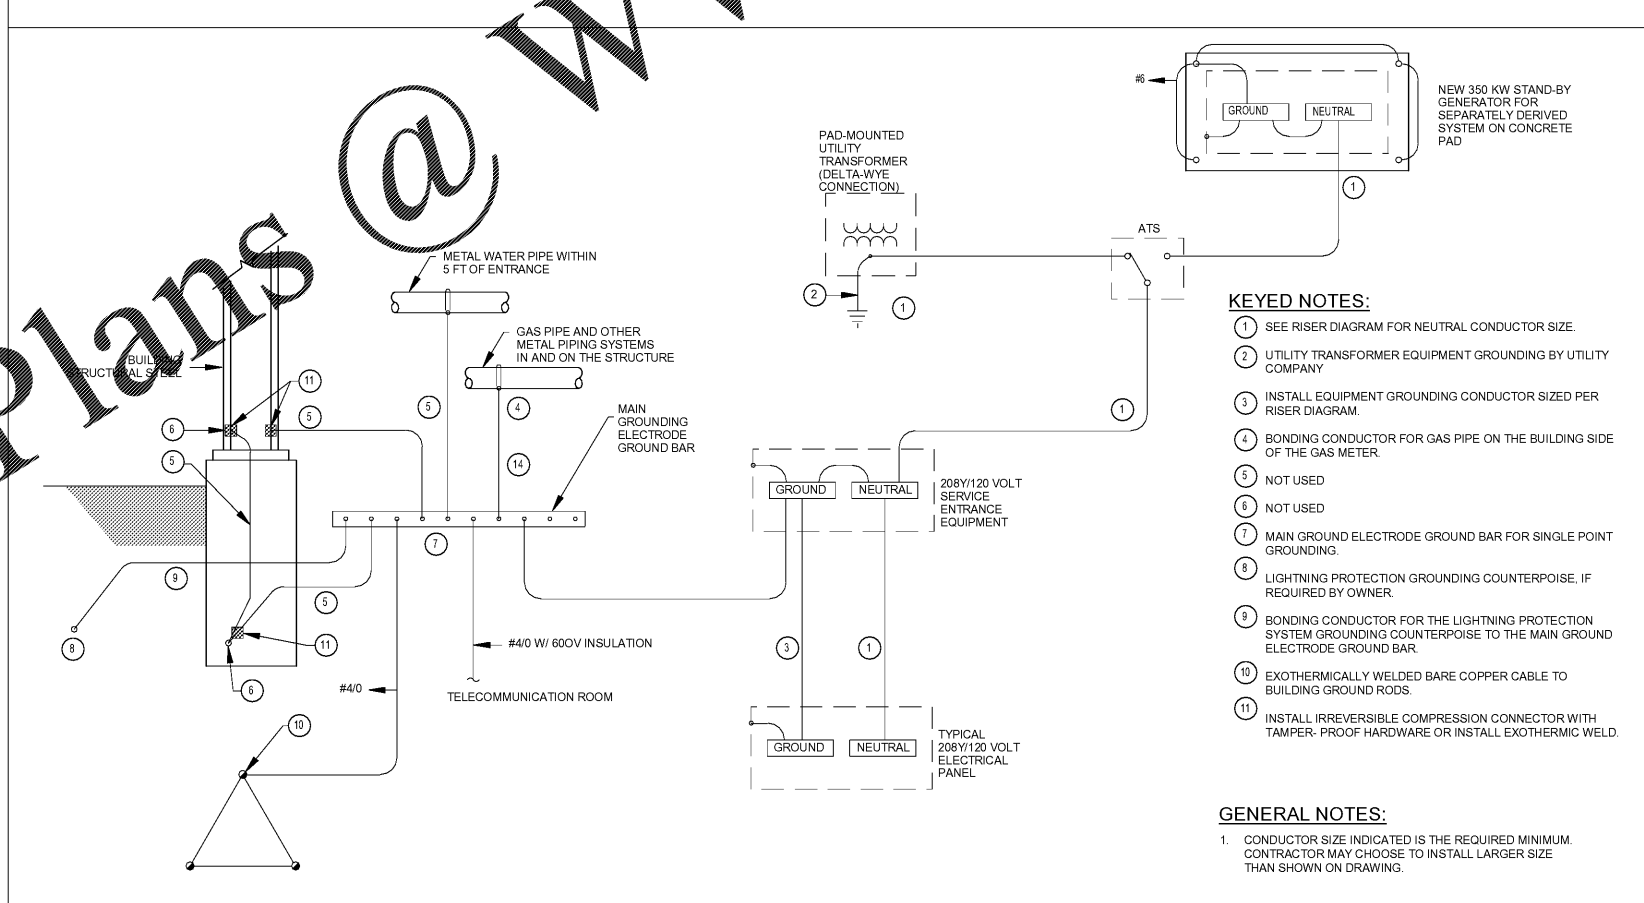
Plans @ W

NEW 350 KW STAND-BY GENERATOR FOR SEPARATELY DERIVED SYSTEM ON CONCRETE PAD

#6

GROUND

NEUTRAL

1

PAD-MOUNTED UTILITY TRANSFORMER (DELTA-WYE CONNECTION)

ATS

2

1

METAL WATER PIPE WITHIN 5 FT OF ENTRANCE

GAS PIPE AND OTHER METAL PIPING SYSTEMS IN AND ON THE STRUCTURE

BUILDING STRUCTURAL STEEL

11

6

5

5

4

1

5

14

MAIN GROUNDING ELECTRODE GROUND BAR

GROUND

NEUTRAL

208Y/120 VOLT SERVICE ENTRANCE EQUIPMENT

7

9

5

8

11

6

#4/0 W/ 60OV INSULATION

#4/0

TELECOMMUNICATION ROOM

3

1

GROUND

NEUTRAL

TYPICAL 208Y/120 VOLT ELECTRICAL PANEL

10

KEYED NOTES:

1 SEE RISER DIAGRAM FOR NEUTRAL CONDUCTOR SIZE.

2 UTILITY TRANSFORMER EQUIPMENT GROUNDING BY UTILITY COMPANY

3 INSTALL EQUIPMENT GROUNDING CONDUCTOR SIZED PER RISER DIAGRAM.

4 BONDING CONDUCTOR FOR GAS PIPE ON THE BUILDING SIDE OF THE GAS METER.

5 NOT USED

6 NOT USED

7 MAIN GROUND ELECTRODE GROUND BAR FOR SINGLE POINT GROUNDING.

8 LIGHTNING PROTECTION GROUNDING COUNTERPOISE, IF REQUIRED BY OWNER.

9 BONDING CONDUCTOR FOR THE LIGHTNING PROTECTION SYSTEM GROUNDING COUNTERPOISE TO THE MAIN GROUND ELECTRODE GROUND BAR.

10 EXOTHERMICALLY WELDED BARE COPPER CABLE TO BUILDING GROUND RODS.

11 INSTALL IRREVERSIBLE COMPRESSION CONNECTOR WITH TAMPER- PROOF HARDWARE OR INSTALL EXOTHERMIC WELD.

GENERAL NOTES:

1. CONDUCTOR SIZE INDICATED IS THE REQUIRED MINIMUM. CONTRACTOR MAY CHOOSE TO INSTALL LARGER SIZE THAN SHOWN ON DRAWING.